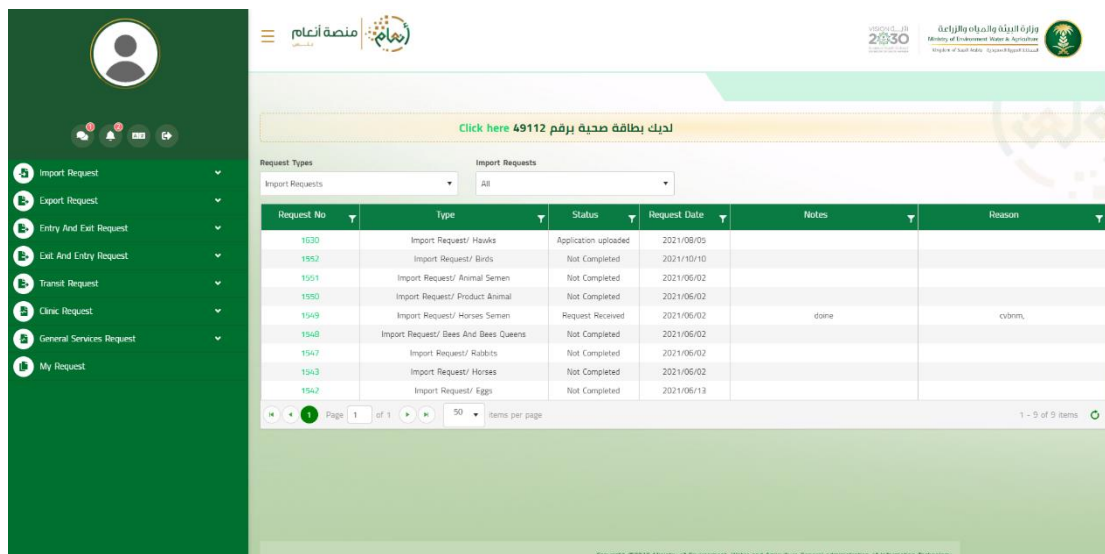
منصة أنعام

أنعام

وزارة البيئة والمياه والزراعة
Ministry of Environment Water & Agriculture
Kingdom of Saudi Arabia المملكة العربية السعودية

VISION رؤية
2030

1 2

Import Request
Export Request
Entry And Exit Request
Exit And Entry Request
Transit Request
Clinic Request
General Services Request
My Request

لديك بطاقة صحية برقم 49112 Click here

Request Types
Import Requests

Import Requests
All

| Request No | Type | Status | Request Date | Notes | Reason |
|---|---|---|---|---|---|
| 1630 | Import Request/ Hawks | Application uploaded | 2021/08/05 | | |
| 1552 | Import Request/ Birds | Not Completed | 2021/10/10 | | |
| 1551 | Import Request/ Animal Semen | Not Completed | 2021/06/02 | | |
| 1550 | Import Request/ Product Animal | Not Completed | 2021/06/02 | | |
| 1549 | Import Request/ Horses Semen | Request Received | 2021/06/02 | doine | cvbnm, |
| 1548 | Import Request/ Bees And Bees Queens | Not Completed | 2021/06/02 | | |
| 1547 | Import Request/ Rabbits | Not Completed | 2021/06/02 | | |
| 1543 | Import Request/ Horses | Not Completed | 2021/06/02 | | |
| 1542 | Import Request/ Eggs | Not Completed | 2021/06/13 | | |

1 Page 1 of 1 50 items per page

1 - 9 of 9 items

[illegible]